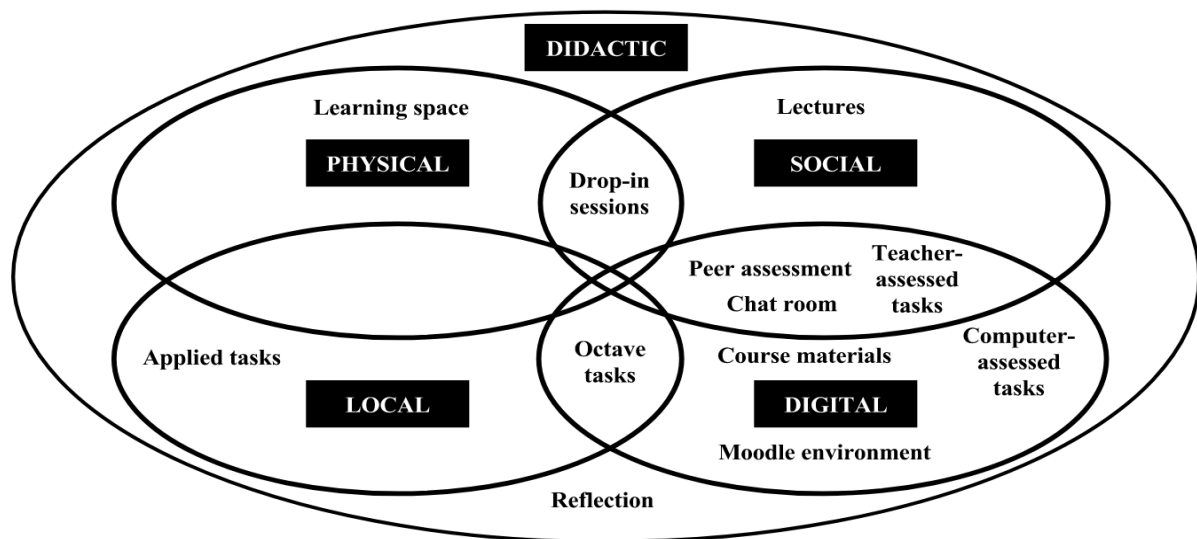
DIDACTIC

Learning space

PHYSICAL

Lectures

SOCIAL

Drop-in sessions

Peer assessment

Teacher-assessed tasks

Chat room

Applied tasks

Octave tasks

Course materials

Computer-assessed tasks

LOCAL

DIGITAL

Moodle environment

Reflection